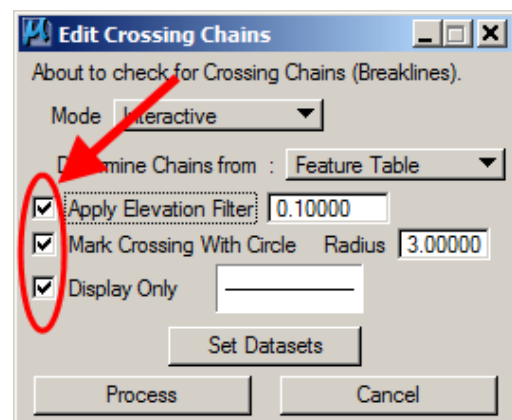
Edit Crossing Chains

About to check for Crossing Chains (Breaklines).

Mode Interactive

D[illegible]mine Chains from : Feature Table

Apply Elevation Filter 0.10000

Mark Crossing With Circle Radius 3.00000

Display Only

Set Datasets

Process

Cancel